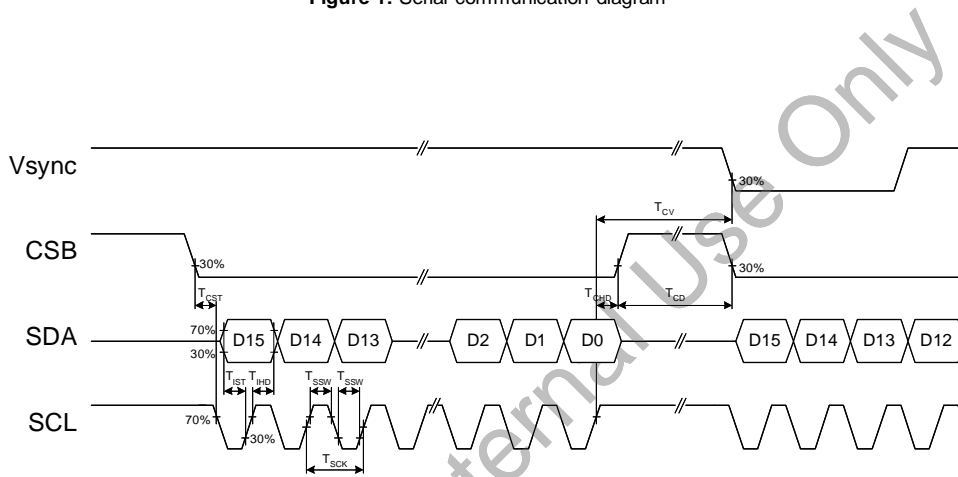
Figure 1. Serial communication diagram

Internal Use Only

Vsync

30%

$T_{CV}$

CSB

30%

30%

$T_{CST}$

$T_{CHD}$

$T_{CD}$

SDA

70%

30%

D15

D14

D13

D2

D1

D0

D15

D14

D13

D12

$T_{IST}$

$T_{IHD}$

$T_{SSW}$

$T_{SSW}$

SCL

70%

30%

$T_{SCK}$